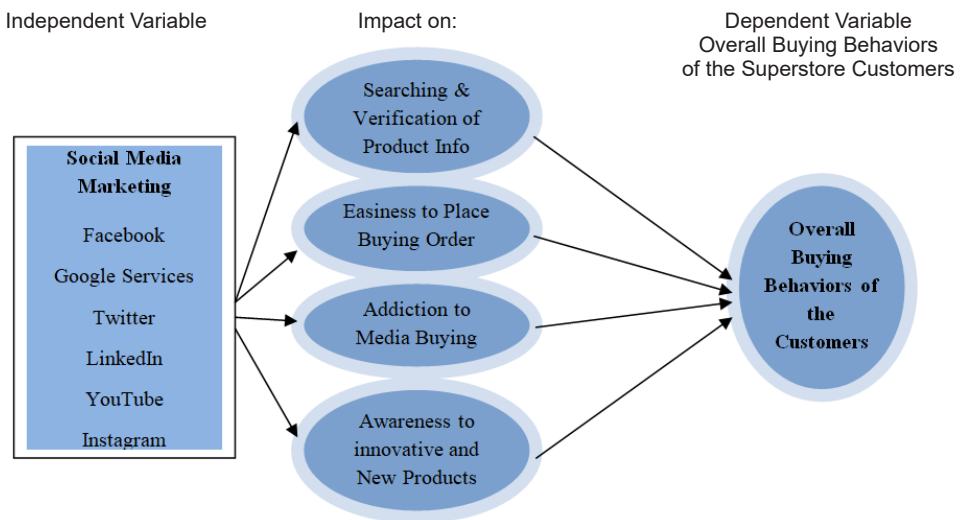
Independent Variable

Impact on:

Dependent Variable
Overall Buying Behaviors of the Superstore Customers

Social Media Marketing

Facebook

Google Services

Twitter

LinkedIn

YouTube

Instagram

Searching & Verification of Product Info

Easiness to Place Buying Order

Addiction to Media Buying

Awareness to innovative and New Products

Overall Buying Behaviors of the Customers